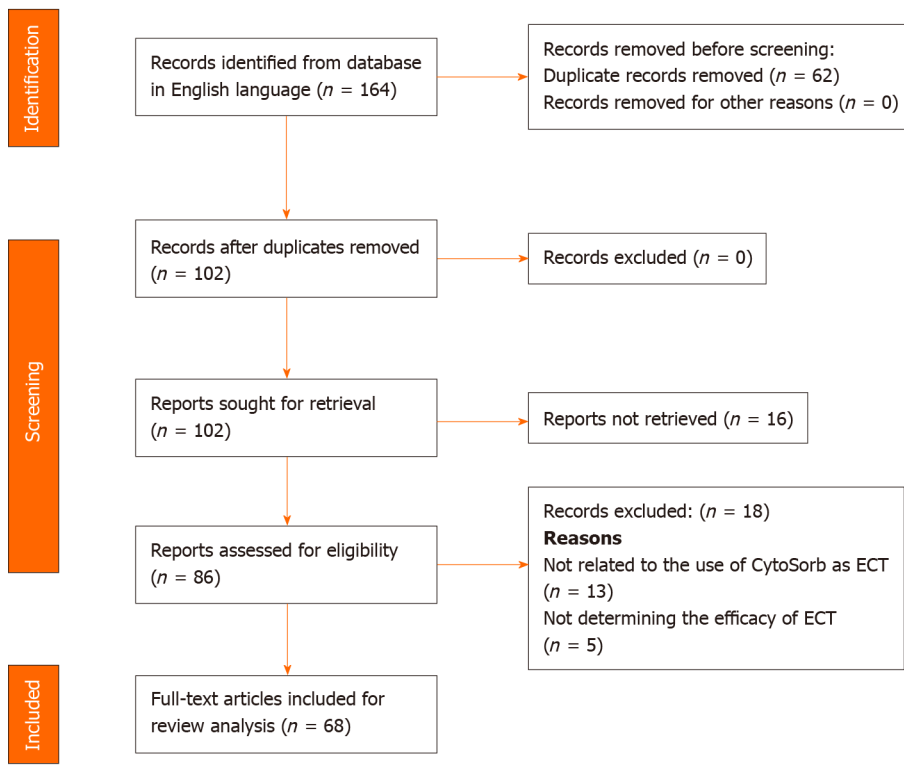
Identification

Records identified from database in English language ($n$ = 164)

Records removed before screening:
Duplicate records removed ($n$ = 62)
Records removed for other reasons ($n$ = 0)

Screening

Records after duplicates removed ($n$ = 102)

Records excluded ($n$ = 0)

Reports sought for retrieval ($n$ = 102)

Reports not retrieved ($n$ = 16)

Reports assessed for eligibility ($n$ = 86)

Records excluded: ($n$ = 18)
**Reasons**
Not related to the use of CytoSorb as ECT ($n$ = 13)
Not determining the efficacy of ECT ($n$ = 5)

Included

Full-text articles included for review analysis ($n$ = 68)